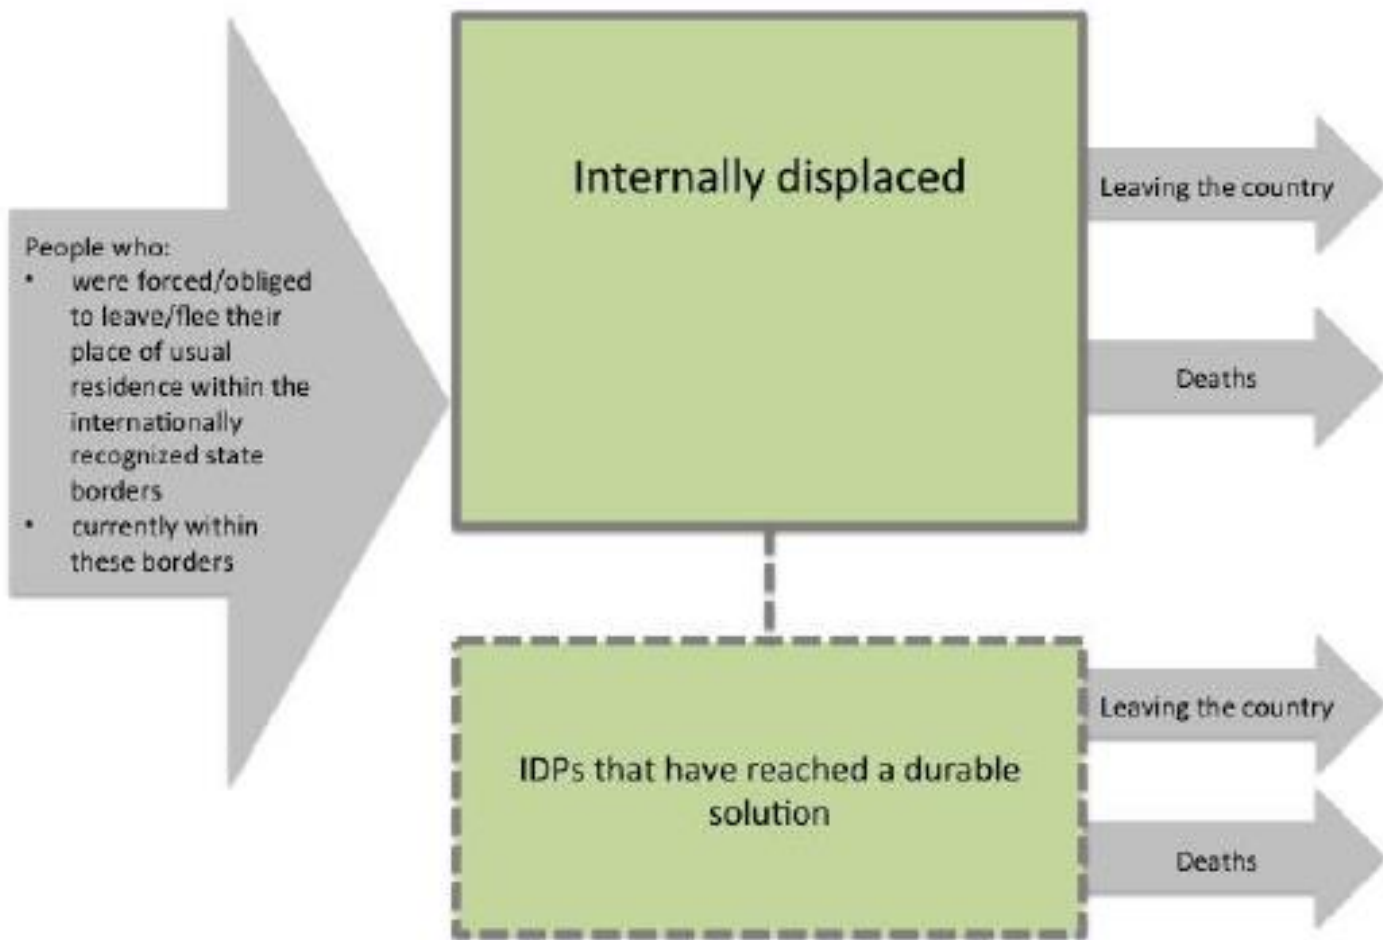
People who:
• were forced/obliged to leave/flee their place of usual residence within the internationally recognized state borders
• currently within these borders

Internally displaced

Leaving the country

Deaths

IDPs that have reached a durable solution

Leaving the country

Deaths